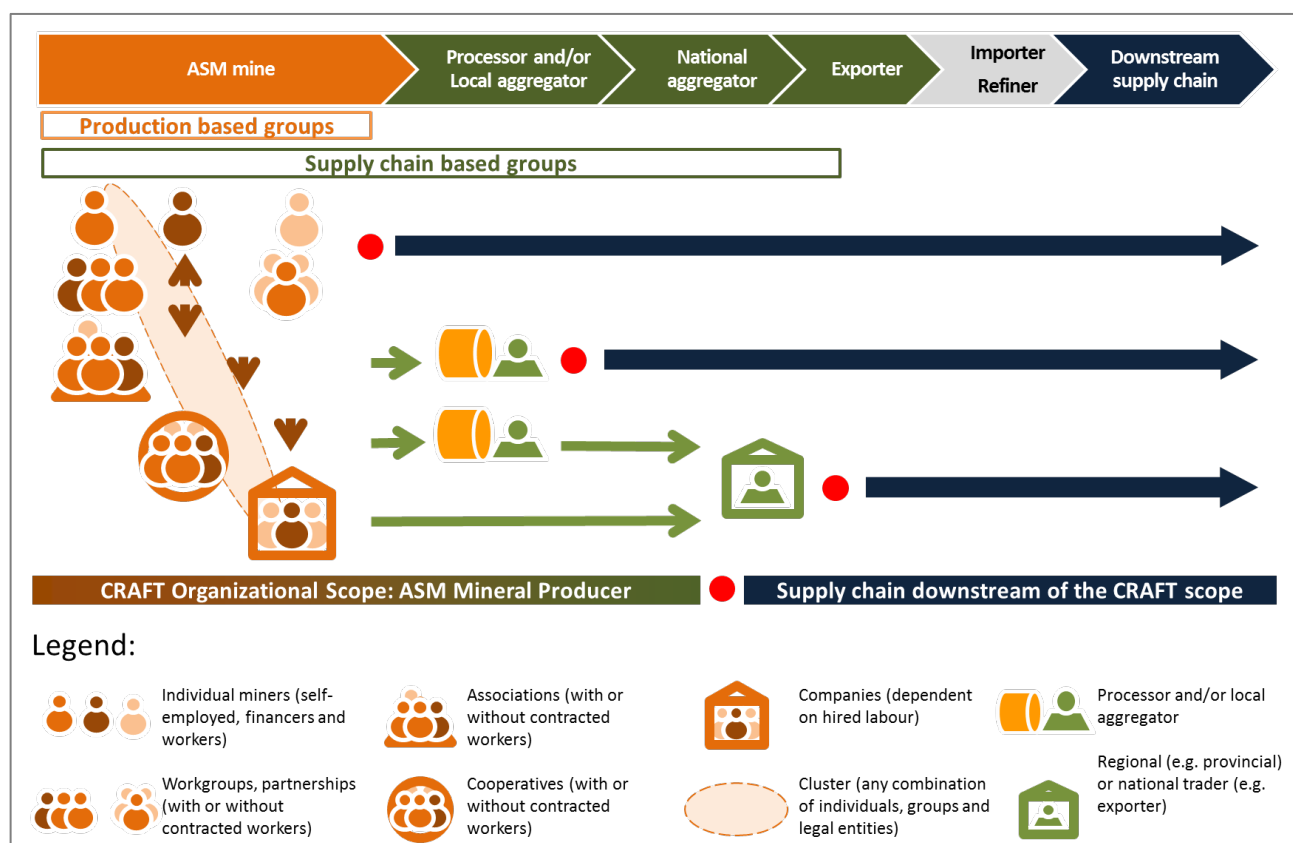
ASM mine

Processor and/or Local aggregator

National aggregator

Exporter

Importer Refiner

Downstream supply chain

Production based groups

Supply chain based groups

CRAFT Organizational Scope: ASM Mineral Producer

Supply chain downstream of the CRAFT scope

Legend:

Individual miners (self-employed, financers and workers)

Associations (with or without contracted workers)

Companies (dependent on hired labour)

Processor and/or local aggregator

Workgroups, partnerships (with or without contracted workers)

Cooperatives (with or without contracted workers)

Cluster (any combination of individuals, groups and legal entities)

Regional (e.g. provincial) or national trader (e.g. exporter)